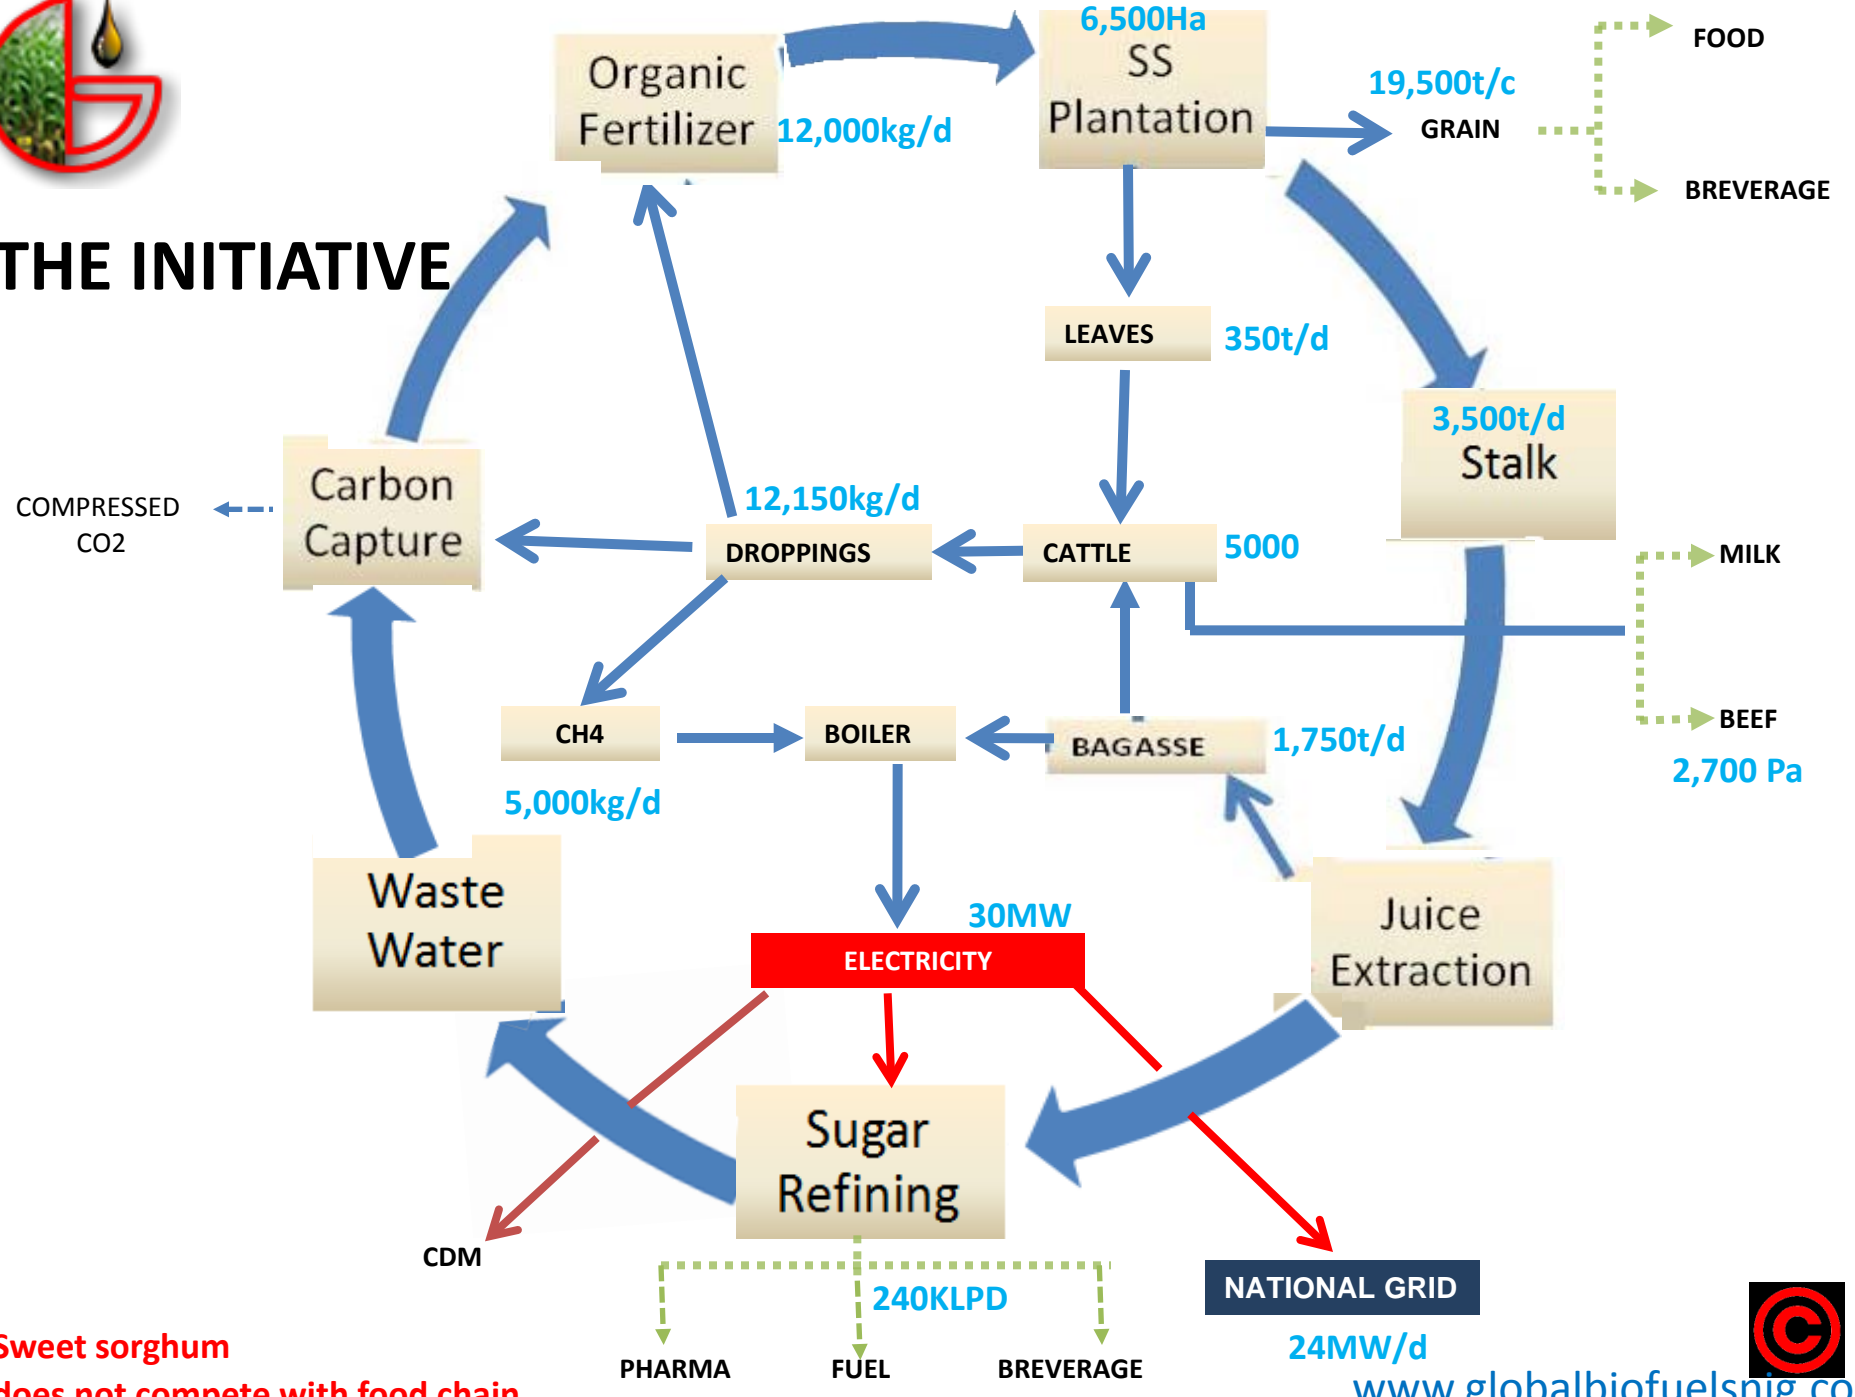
THE INITIATIVE

Organic Fertilizer

12,000kg/d

6,500Ha
SS
Plantation

19,500t/c

GRAIN

FOOD

BREVERAGE

LEAVES

350t/d

3,500t/d
Stalk

Carbon Capture

COMPRESSED CO2

12,150kg/d

DROPPINGS

CATTLE

5000

MILK

BEEF

2,700 Pa

CH4

BOILER

BAGASSE

1,750t/d

5,000kg/d

Waste Water

30MW

ELECTRICITY

Juice Extraction

Sugar Refining

CDM

240KLPD

PHARMA

FUEL

BREVERAGE

NATIONAL GRID

24MW/d

Sweet sorghum
does not compete with food chain

www.globalbiofuelsnig.co